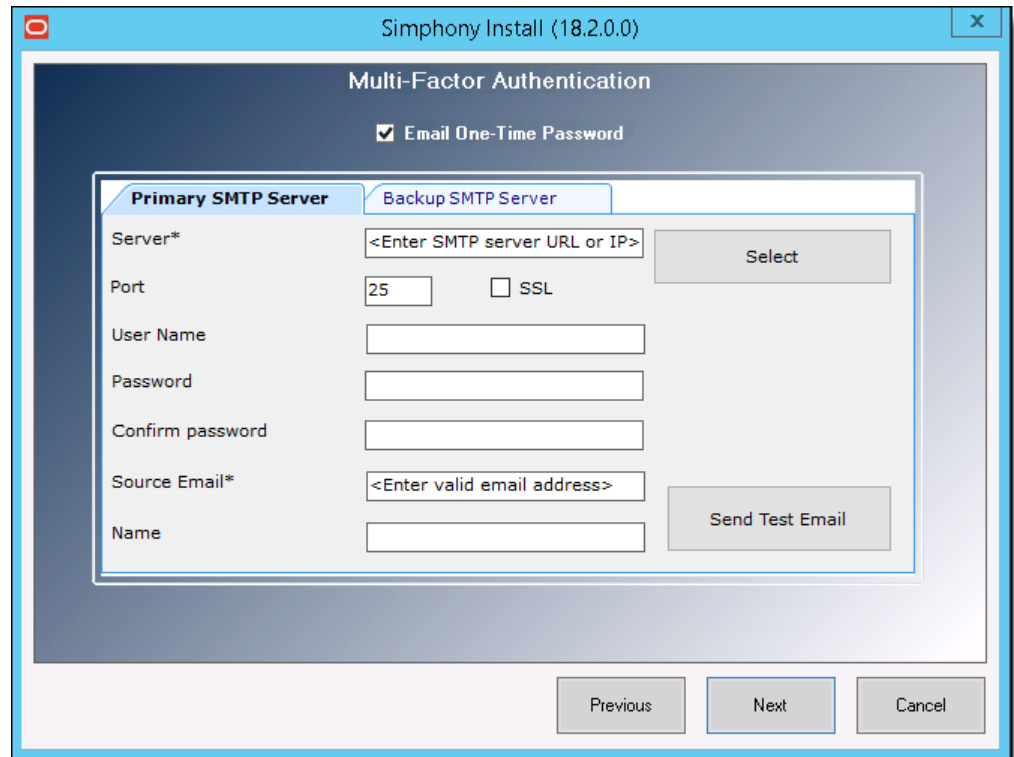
Simphony Install (18.2.0.0)

x

Multi-Factor Authentication

Email One-Time Password

Primary SMTP Server

Backup SMTP Server

Server*

<Enter SMTP server URL or IP>

Select

Port

25

SSL

User Name

Password

Confirm password

Source Email*

<Enter valid email address>

Send Test Email

Name

Previous

Next

Cancel